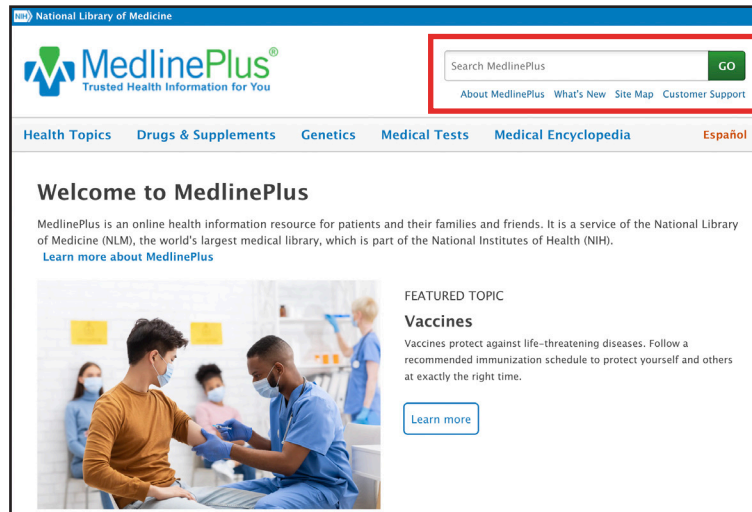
NIH National Library of Medicine

MedlinePlus®
Trusted Health Information for You

Search MedlinePlus GO

About MedlinePlus What's New Site Map Customer Support

Health Topics Drugs & Supplements Genetics Medical Tests Medical Encyclopedia Español

Welcome to MedlinePlus

MedlinePlus is an online health information resource for patients and their families and friends. It is a service of the National Library of Medicine (NLM), the world's largest medical library, which is part of the National Institutes of Health (NIH).
Learn more about MedlinePlus

FEATURED TOPIC

Vaccines

Vaccines protect against life-threatening diseases. Follow a recommended immunization schedule to protect yourself and others at exactly the right time.

Learn more